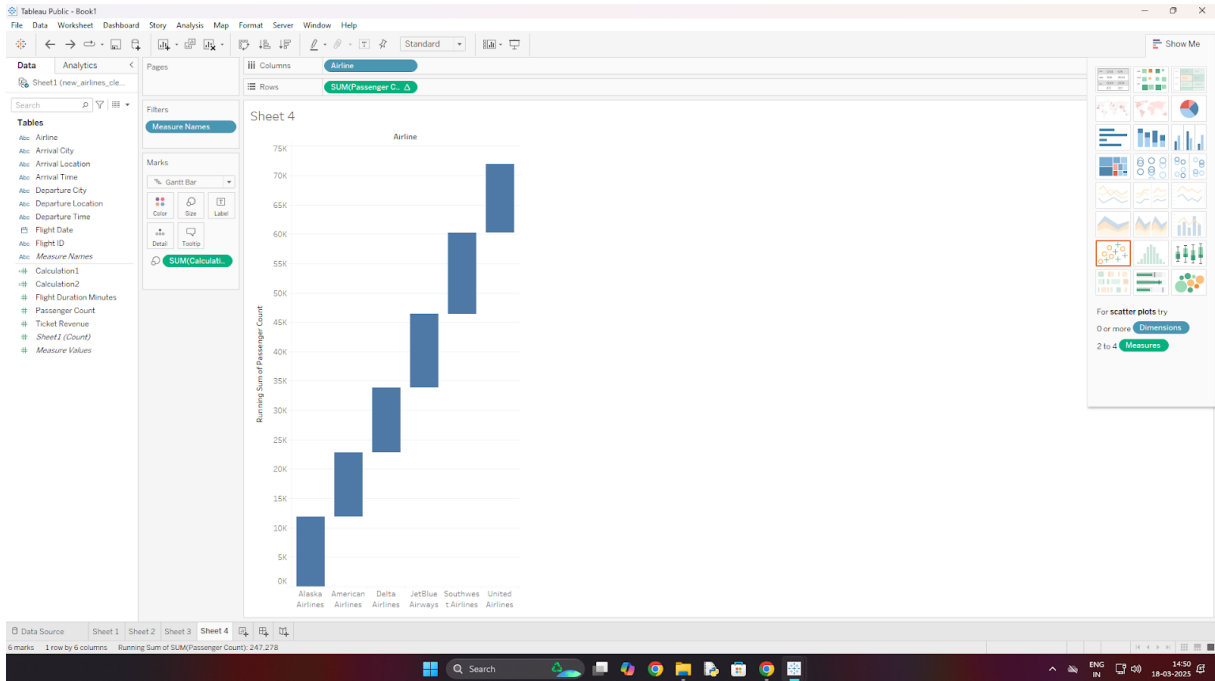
Tableau Public - Book1
File Data Worksheet Dashboard Story Analysis Map Format Server Window Help
Standard
Show Me
Data Analytics
Sheet1 (new_airlines_cle...
Search
Tables
Airline
Arrival City
Arrival Location
Arrival Time
Departure City
Departure Location
Departure Time
Flight Date
Flight ID
Measure Names
Calculation1
Calculation2
Flight Duration Minutes
Passenger Count
Ticket Revenue
Sheet1 (Count)
Measure Values
Pages
Filters
Measure Names
Marks
Gantt Bar
Color Size Label
Detail Tooltip
SUM(Calculati..
Columns Airline
Rows SUM(Passenger C.. Δ
Sheet 4
Airline
Running Sum of Passenger Count
75K
70K
65K
60K
55K
50K
45K
40K
35K
30K
25K
20K
15K
10K
5K
0K
Alaska Airlines
American Airlines
Delta Airlines
JetBlue Airways
Southwest Airlines
United Airlines
For scatter plots try
0 or more Dimensions
2 to 4 Measures
Data Source Sheet 1 Sheet 2 Sheet 3 Sheet 4
6 marks 1 row by 6 columns Running Sum of SUM(Passenger Count): 247,278
Search
ENG IN 14:50 18-03-2025